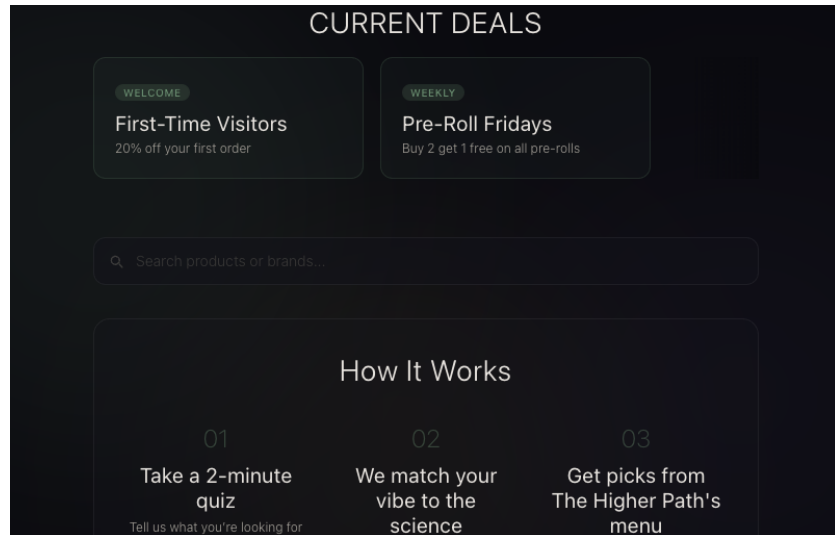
CURRENT DEALS

WELCOME
First-Time Visitors
20% off your first order

WEEKLY
Pre-Roll Fridays
Buy 2 get 1 free on all pre-rolls

Search products or brands...

How It Works

01
Take a 2-minute quiz
Tell us what you're looking for

02
We match your vibe to the science

03
Get picks from The Higher Path's menu